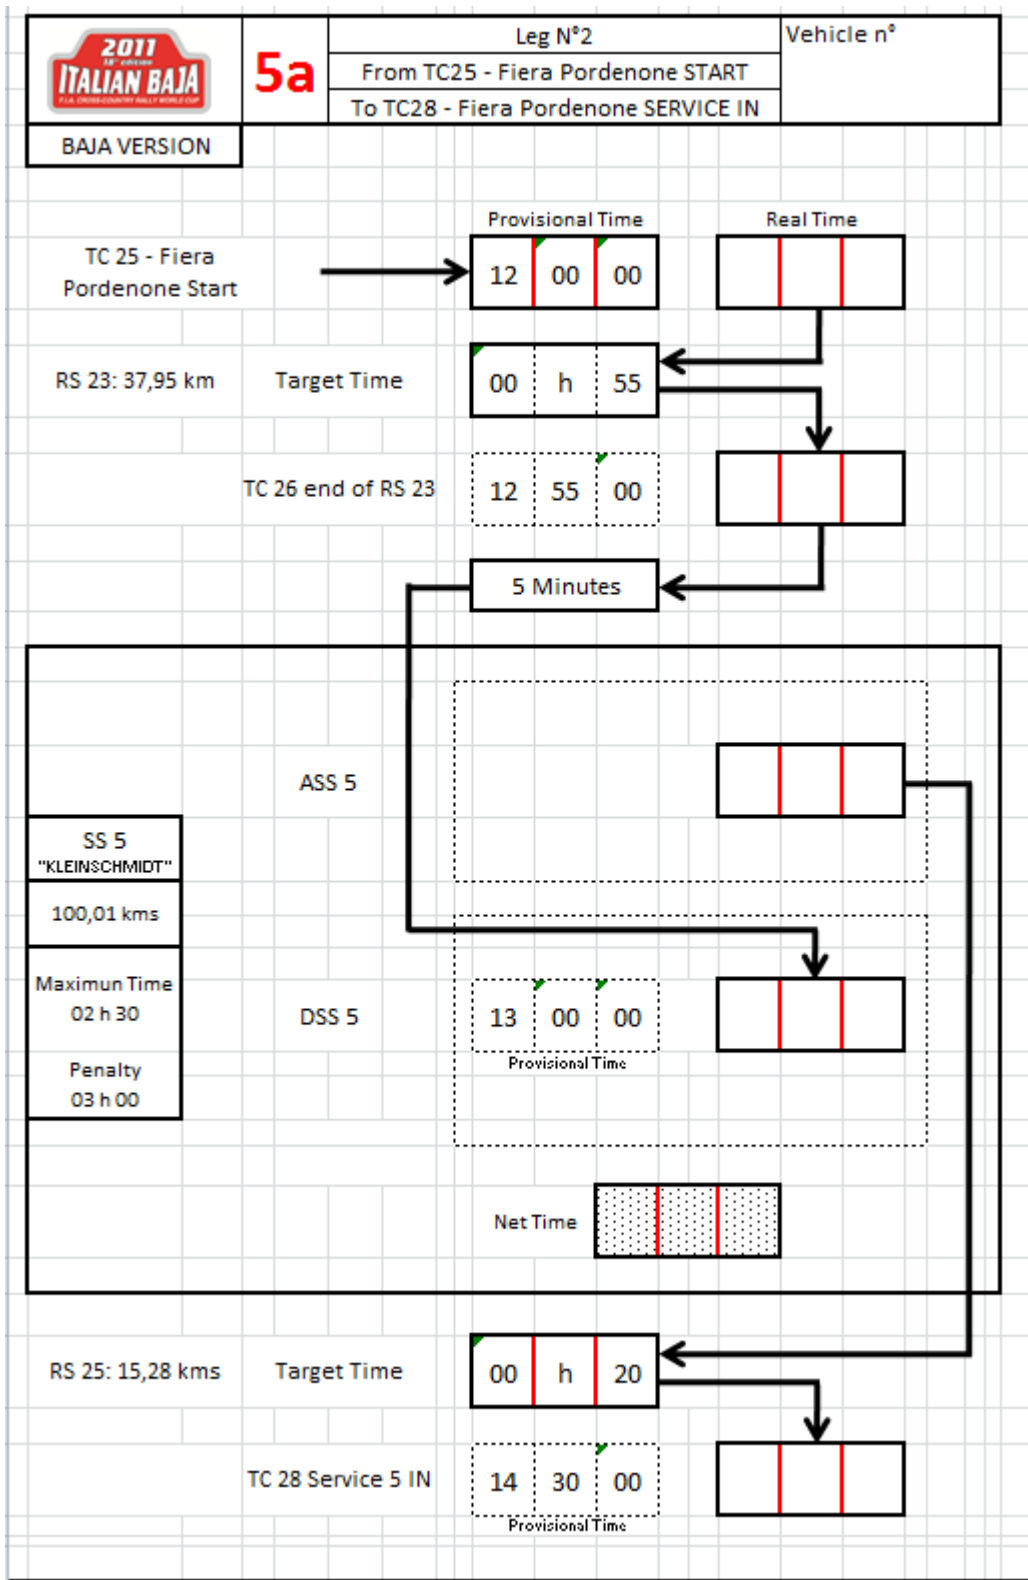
2011
18° edition
ITALIAN BAJA
F.I.A. CROSS-COUNTRY RALLY WORLD CUP

5a

Leg N°2
From TC25 - Fiera Pordenone START
To TC28 - Fiera Pordenone SERVICE IN

Vehicle n°

BAJA VERSION

Provisional Time

Real Time

TC 25 - Fiera Pordenone Start

| 12 | 00 | 00 |
|---|---|---|

RS 23: 37,95 km

Target Time

| 00 | h | 55 |
|---|---|---|

TC 26 end of RS 23

| 12 | 55 | 00 |
|---|---|---|

5 Minutes

ASS 5

SS 5
"KLEINSCHMIDT"

100,01 kms

Maximun Time
02 h 30

Penalty
03 h 00

DSS 5

| 13 | 00 | 00 |
|---|---|---|

Provisional Time

Net Time

RS 25: 15,28 kms

Target Time

| 00 | h | 20 |
|---|---|---|

TC 28 Service 5 IN

| 14 | 30 | 00 |
|---|---|---|

Provisional Time